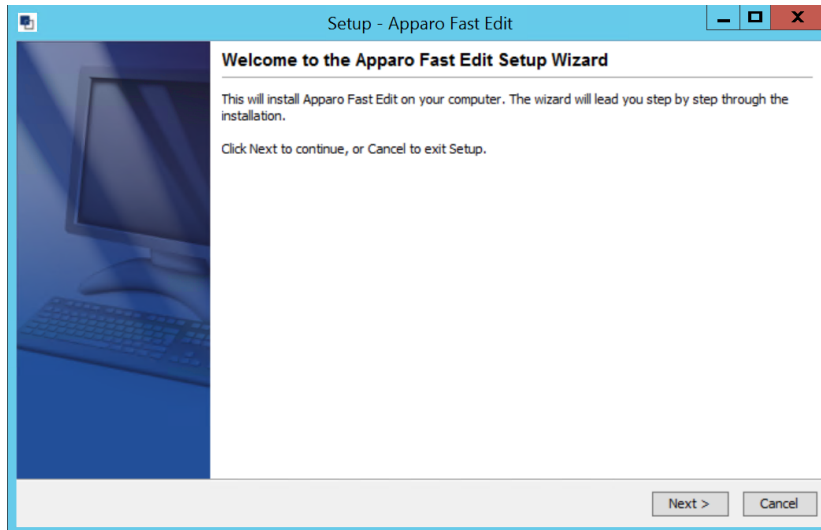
Setup - Apparo Fast Edit

Welcome to the Apparo Fast Edit Setup Wizard

This will install Apparo Fast Edit on your computer. The wizard will lead you step by step through the installation.

Click Next to continue, or Cancel to exit Setup.

Next >

Cancel